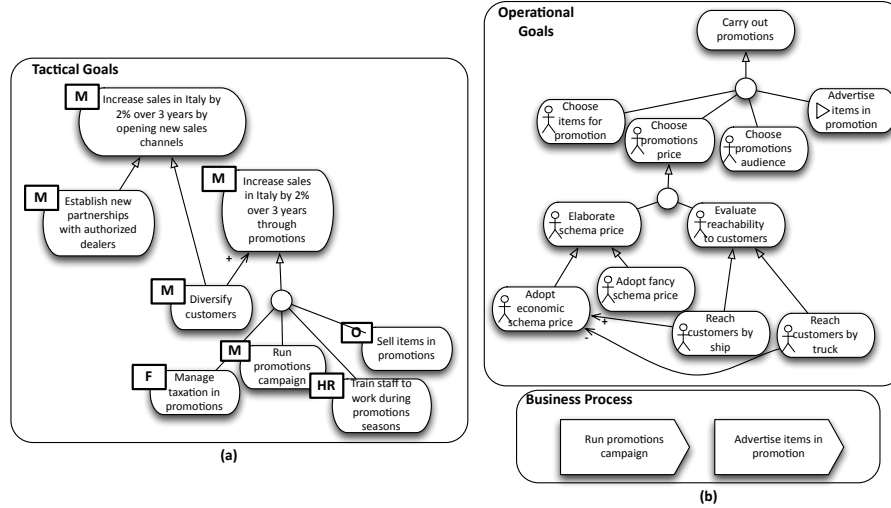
Tactical Goals

M Increase sales in Italy by 2% over 3 years by opening new sales channels

M Establish new partnerships with authorized dealers

M Increase sales in Italy by 2% over 3 years through promotions

+

M Diversify customers

O Sell items in promotions

M Run promotions campaign

F Manage taxation in promotions

HR Train staff to work during promotions seasons

(a)

Operational Goals

Carry out promotions

Choose items for promotion

Choose promotions price

Choose promotions audience

Advertise items in promotion

Elaborate schema price

Evaluate reachability to customers

Adopt fancy schema price

Adopt economic schema price

+

-

Reach customers by ship

Reach customers by truck

Business Process

Run promotions campaign

Advertise items in promotion

(b)